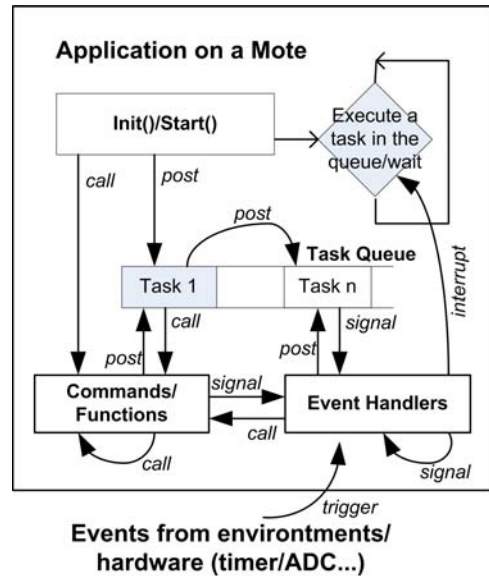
Application on a Mote

Init()/Start()

Execute a task in the queue/wait

call

post

post

Task Queue

Task 1

Task n

call

signal

interrupt

post

post

Commands/ Functions

signal

Event Handlers

call

call

signal

trigger

Events from environtments/ hardware (timer/ADC...)